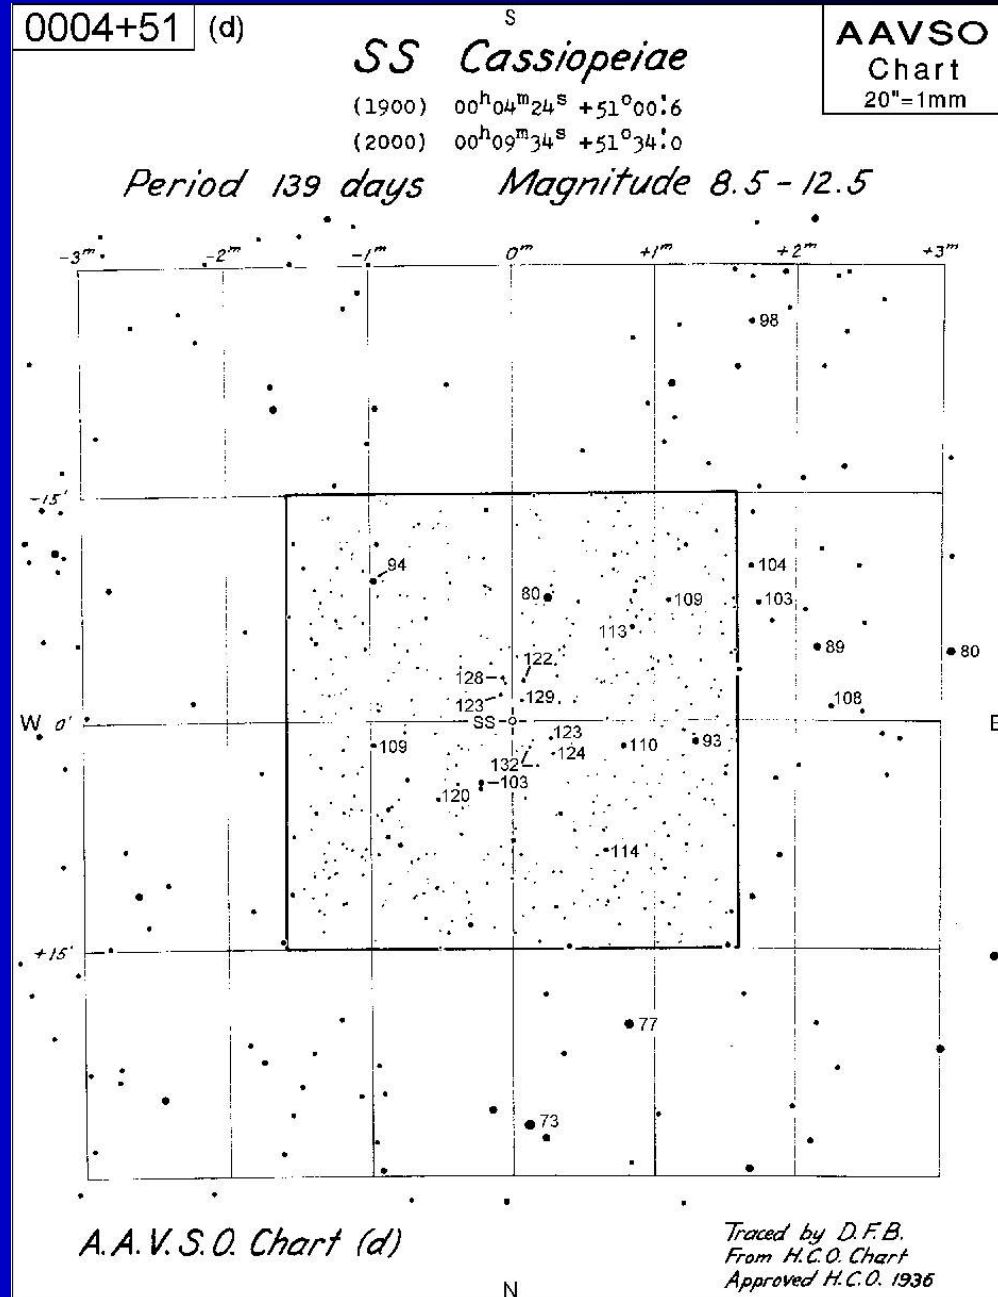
0004+51 (d)

S

SS Cassiopeiae

(1900) $00^h04^m24^s$ $+51°00\overset{'}{.}6$
(2000) $00^h09^m34^s$ $+51°34\overset{'}{.}0$

AAVSO
Chart
20"=1mm

Period 139 days Magnitude 8.5 - 12.5

$-3^m$ $-2^m$ $-1^m$ $0^m$ $+1^m$ $+2^m$ $+3^m$

98

-15'

94
80
109
104
103
113
89
80
122
128
123
129
108
W 0'
SS
123
124
110
93
E
109
132
103
120
114

+15'

77

73

A.A.V.S.O. Chart (d)

N

Traced by D.F.B.
From H.C.O. Chart
Approved H.C.O. 1936